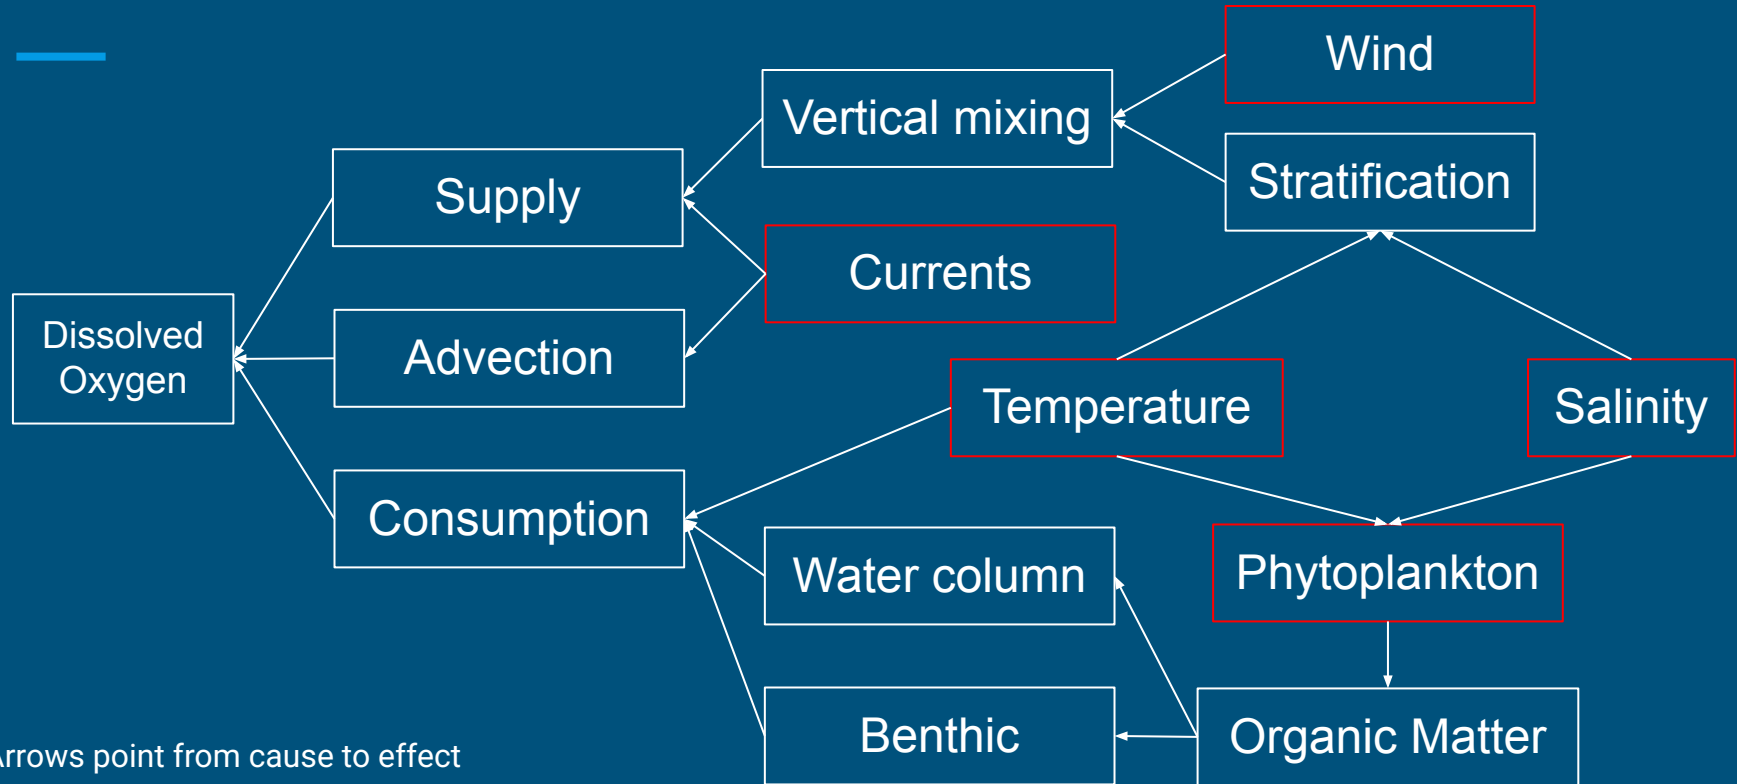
Wind

Vertical mixing

Stratification

Supply

Currents

Dissolved Oxygen

Advection

Temperature

Salinity

Consumption

Water column

Phytoplankton

Benthic

Organic Matter

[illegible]rrows point from cause to effect